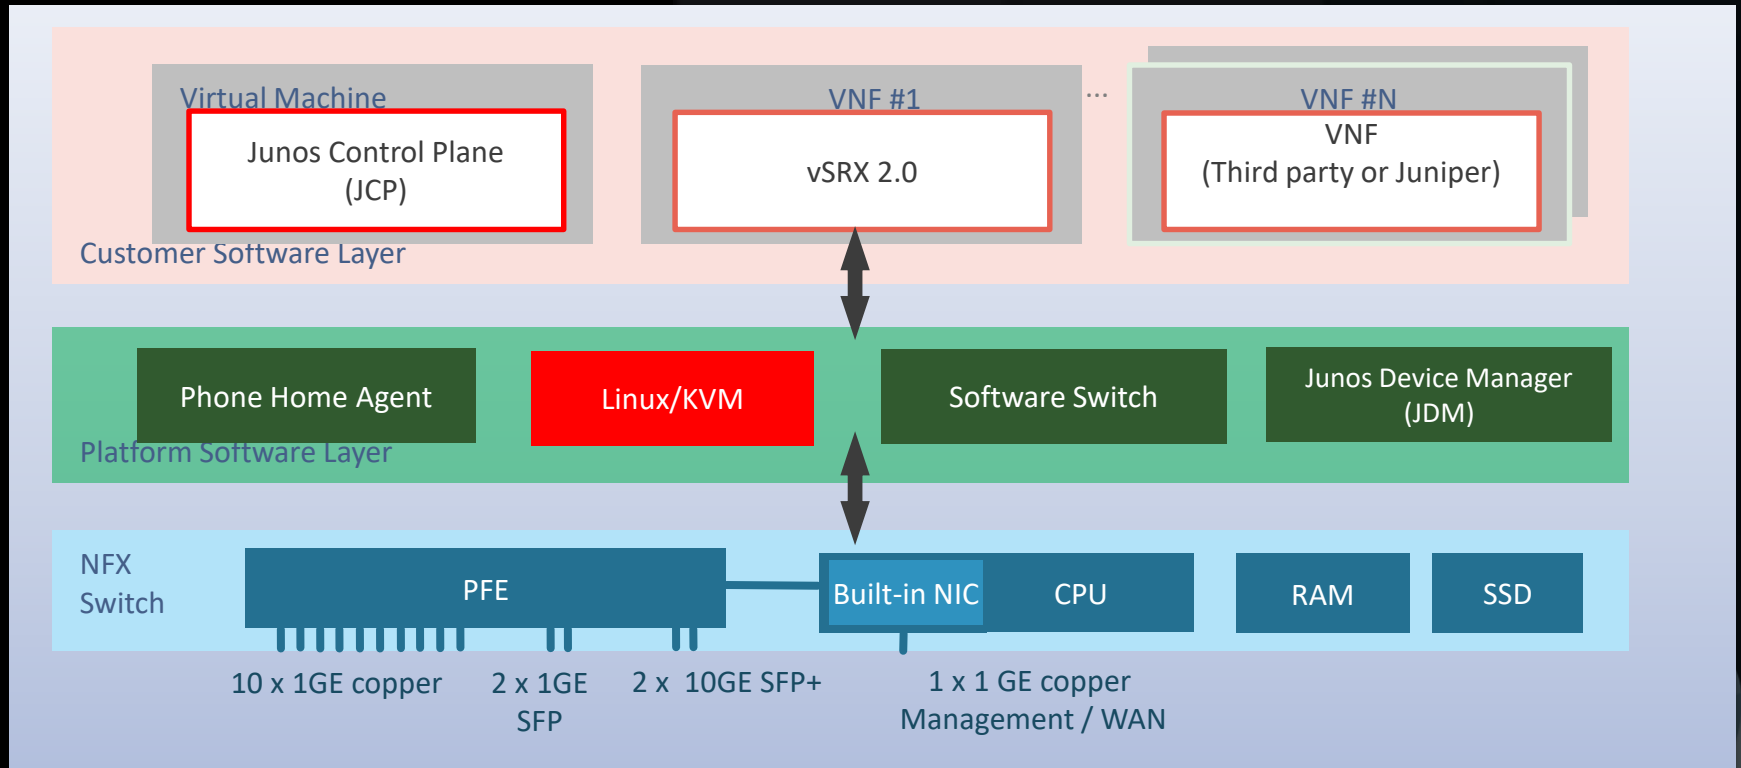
Virtual Machine
Junos Control Plane (JCP)

VNF #1
vSRX 2.0

...

VNF #N
VNF (Third party or Juniper)

Customer Software Layer

Phone Home Agent

Linux/KVM

Software Switch

Junos Device Manager (JDM)

Platform Software Layer

NFX Switch

PFE

Built-in NIC

CPU

RAM

SSD

10 x 1GE copper

2 x 1GE SFP

2 x 10GE SFP+

1 x 1 GE copper Management / WAN